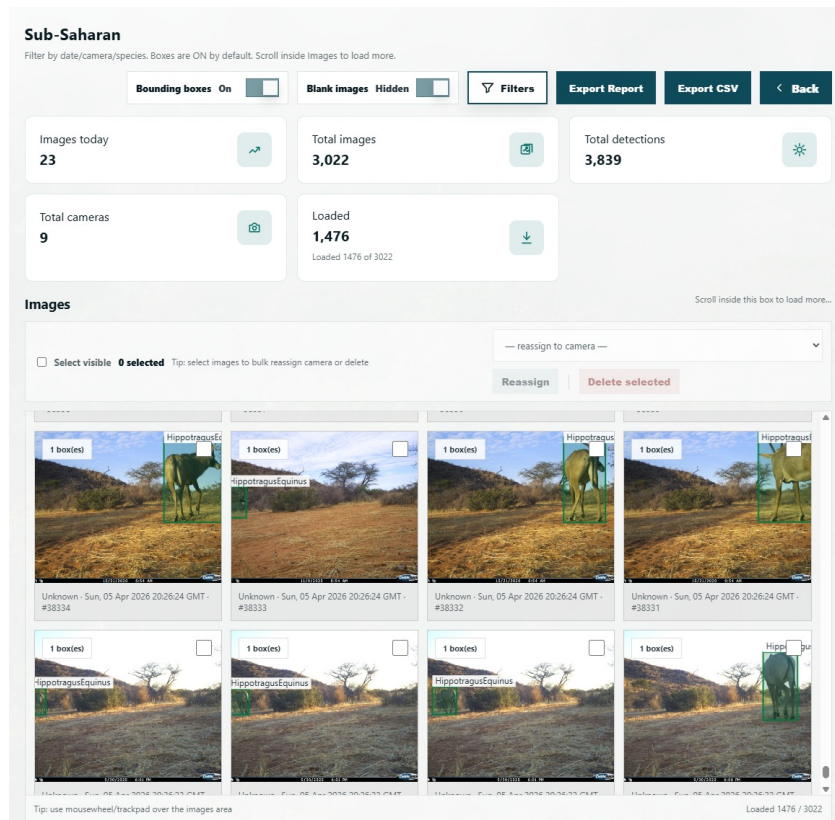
Sub-Saharan

Filter by date/camera/species. Boxes are ON by default. Scroll inside Images to load more.

Bounding boxes On

Blank images Hidden

Filters

Export Report

Export CSV

Back

Images today
23

Total images
3,022

Total detections
3,839

Total cameras
9

Loaded
1,476
Loaded 1476 of 3022

Images

Scroll inside this box to load more...

Select visible 0 selected Tip: select images to bulk reassign camera or delete

— reassign to camera —

Reassign

Delete selected

1 box(es)
HippotragusEq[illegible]
Unknown - Sun, 05 Apr 2026 20:26:24 GMT - #38334

1 box(es)
HippotragusEquinus
Unknown - Sun, 05 Apr 2026 20:26:24 GMT - #38333

1 box(es)
Hippotrag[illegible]
Unknown - Sun, 05 Apr 2026 20:26:24 GMT - #38332

1 box(es)
Hippotragu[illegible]
Unknown - Sun, 05 Apr 2026 20:26:24 GMT - #38331

1 box(es)
HippotragusEquinus

1 box(es)
HippotragusEquinus

1 box(es)
HippotragusEquinus

1 box(es)
Hipp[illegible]

Tip: use mousewheel/trackpad over the images area

Loaded 1476 / 3022